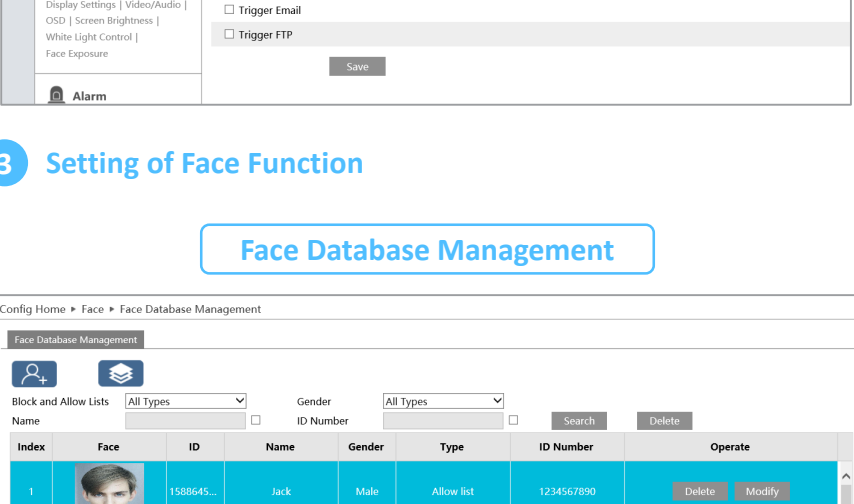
Display Settings | Video/Audio | OSD | Screen Brightness | White Light Control | Face Exposure

☐ Trigger Email

☐ Trigger FTP

Save

Alarm

3 Setting of Face Function

Face Database Management

Config Home ▸ Face ▸ Face Database Management

Face Database Management

Block and Allow Lists All Types
Gender All Types
Name
ID Number
Search
Delete

| Index | Face | ID | Name | Gender | Type | ID Number | Operate |
|---|---|---|---|---|---|---|---|
| 1 | | 1588645... | Jack | Male | Allow list | 1234567890 | Delete Modify |